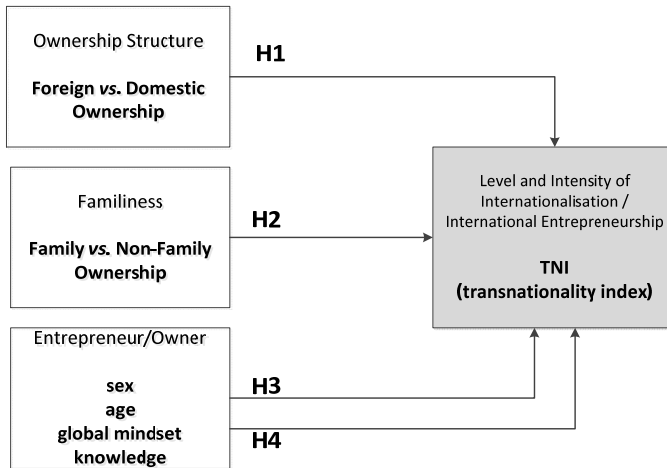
Ownership Structure

Foreign *vs.* Domestic Ownership

H1

Familiness

Family *vs.* Non-Family Ownership

H2

Entrepreneur/Owner

sex
age
global mindset
knowledge

H3

H4

Level and Intensity of Internationalisation / International Entrepreneurship

TNI
(transnationality index)